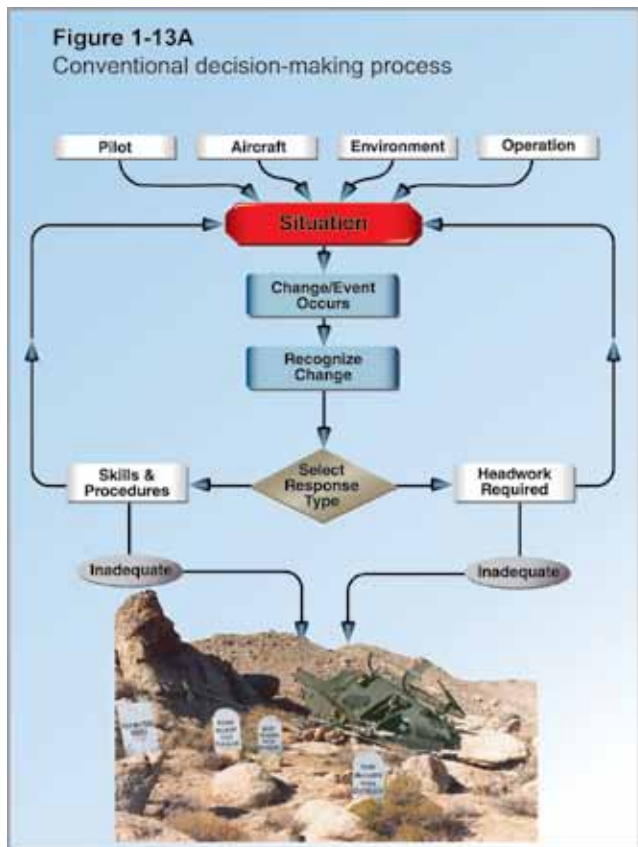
Figure 1-13A
Conventional decision-making process

Pilot
Aircraft
Environment
Operation

Situation

Change/Event Occurs

Recognize Change

Skills & Procedures

Select Response Type

Headwork Required

Inadequate

Inadequate

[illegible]
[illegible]
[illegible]
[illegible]